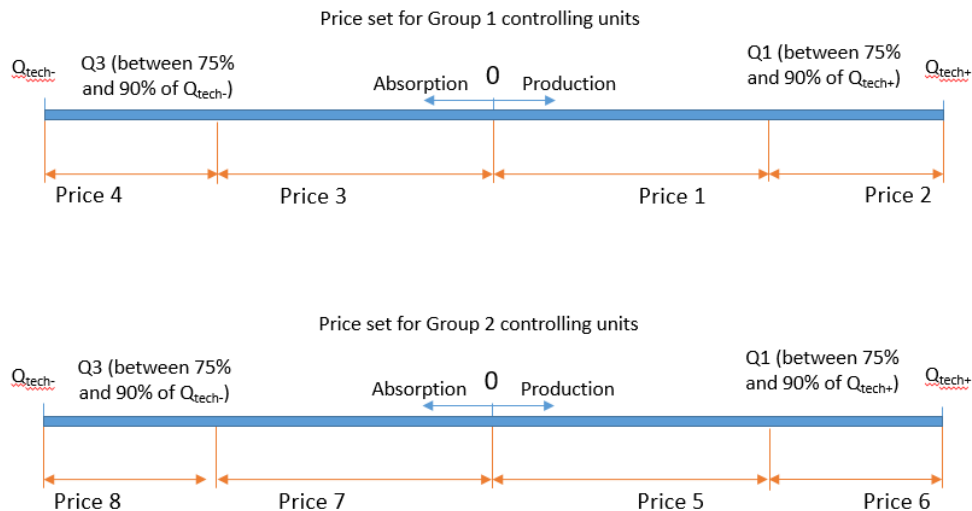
Price set for Group 1 controlling units

$Q_{tech-}$ Q3 (between 75% and 90% of $Q_{tech-}$)

Absorption 0 Production

Q1 (between 75% and 90% of $Q_{tech+}$) $Q_{tech+}$

Price 4 Price 3 Price 1 Price 2

Price set for Group 2 controlling units

$Q_{tech-}$ Q3 (between 75% and 90% of $Q_{tech-}$)

Absorption 0 Production

Q1 (between 75% and 90% of $Q_{tech+}$) $Q_{tech+}$

Price 8 Price 7 Price 5 Price 6